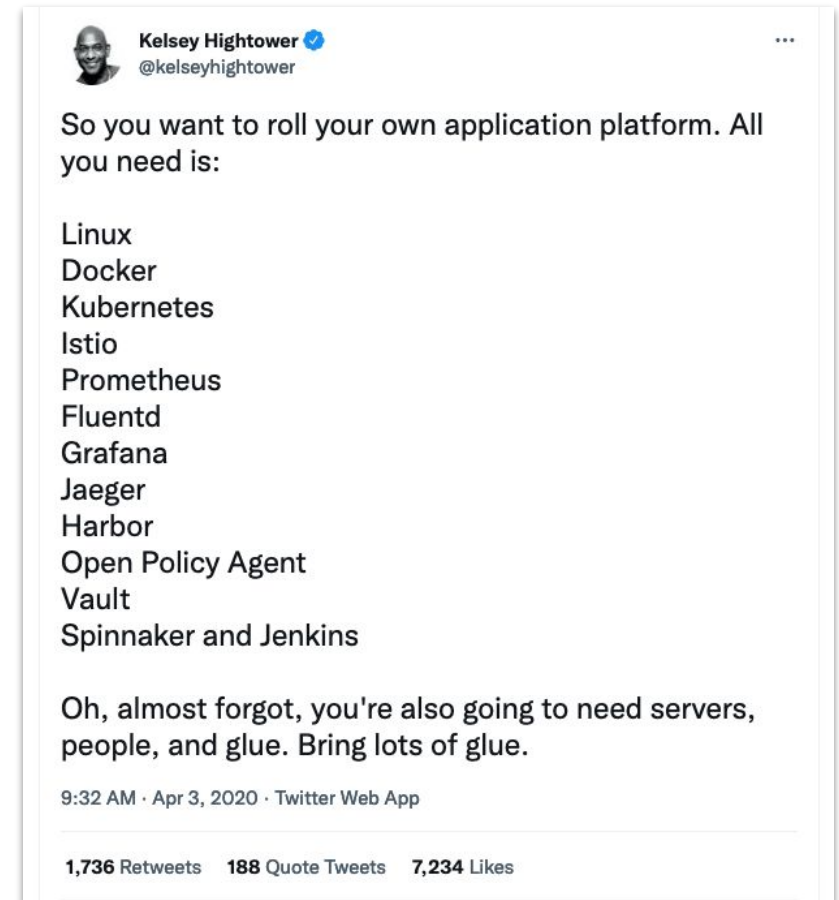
Kelsey Hightower
@kelseyhightower

...

So you want to roll your own application platform. All you need is:

Linux
Docker
Kubernetes
Istio
Prometheus
Fluentd
Grafana
Jaeger
Harbor
Open Policy Agent
Vault
Spinnaker and Jenkins

Oh, almost forgot, you're also going to need servers, people, and glue. Bring lots of glue.

9:32 AM · Apr 3, 2020 · Twitter Web App

1,736 Retweets 188 Quote Tweets 7,234 Likes